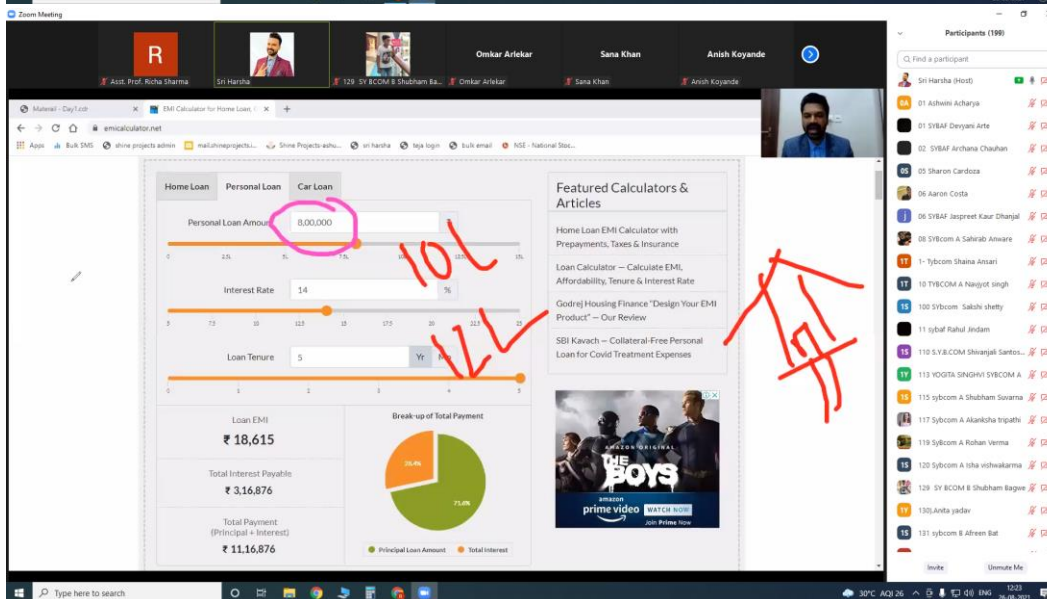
Zoom Meeting

R
Asst. Prof. Richa Sharma
Sri Harsha
129 SY BCOM B Shubham Ba...
Omkar Arlekar
Omkar Arlekar
Sana Khan
Sana Khan
Anish Koyande
Anish Koyande

Participants (199)
Find a participant
Sri Harsha (Host)
01 Ashwini Acharya
01 SYBAF Devyani Arte
02 SYBAF Archana Chauhan
05 Sharon Cardoza
06 Aaron Costa
06 SYBAF Jaspreet Kaur Dhanjal
08 SYBcom A Sahirab Anware
1- Tybcom Shaina Ansari
10 TYBCOM A Navjyot singh
100 SYbcom Sakshi shetty
11 sybaf Rahul Jindam
110 S.Y.B.COM Shivanjali Santos...
113 YOGITA SINGHVI SYBCOM A
115 sybcom A Shubham Suvarna
117 Sybcom A Akanksha tripathi
119 SYBcom A Rohan Verma
120 Sybcom A Isha vishwakarma
129 SY BCOM B Shubham Bagwe
130.Anita yadav
131 sybcom B Afreen Bat
Invite
Unmute Me

Material - Day1.cdr
EMI Calculator for Home Loan, C
emicalculator.net
Apps Bulk SMS shine projects admin mail.shineprojects.i... Shine Projects-ashu... sri harsha teja login bulk email NSE - National Stoc...

Home Loan Personal Loan Car Loan
Personal Loan Amount 8,00,000 ₹
0 2.5L 5L 7.5L 10L 12.5L 15L
Interest Rate 14 %
5 7.5 10 12.5 15 17.5 20 22.5 25
Loan Tenure 5 Yr Mo
0 1 2 3 4 5
Loan EMI
₹ 18,615
Total Interest Payable
₹ 3,16,876
Total Payment (Principal + Interest)
₹ 11,16,876
Break-up of Total Payment
28.4%
71.6%
Principal Loan Amount Total Interest

10L
12L

Featured Calculators & Articles
Home Loan EMI Calculator with Prepayments, Taxes & Insurance
Loan Calculator — Calculate EMI, Affordability, Tenure & Interest Rate
Godrej Housing Finance "Design Your EMI Product" — Our Review
SBI Kavach — Collateral-Free Personal Loan for Covid Treatment Expenses

AMAZON ORIGINAL
THE BOYS
amazon prime video WATCH NOW
Join Prime Now

Type here to search
30°C AQI 26 ENG 12:23 26-08-2021